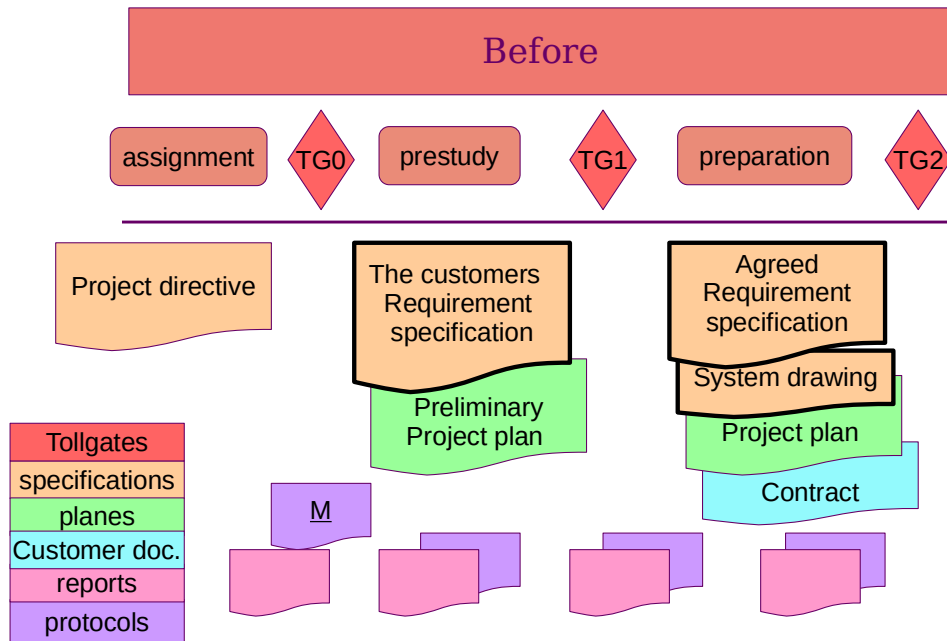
Before

assignment

TG0

prestudy

TG1

preparation

TG2

Project directive

The customers Requirement specification

Preliminary Project plan

Agreed Requirement specification

System drawing

Project plan

Contract

M

Tollgates

specifications

planes

Customer doc.

reports

protocols